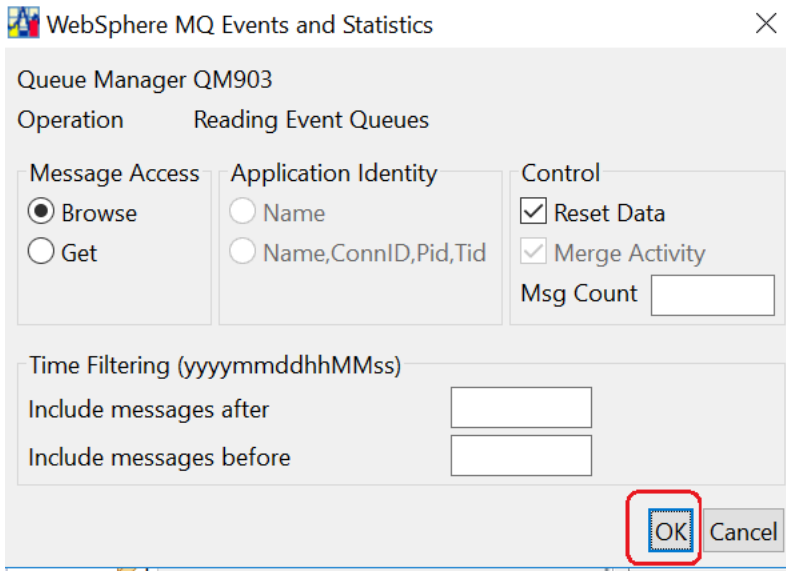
WebSphere MQ Events and Statistics

Queue Manager QM903

Operation Reading Event Queues

Message Access
Browse
Get

Application Identity
Name
Name,ConnID,Pid,Tid

Control
Reset Data
Merge Activity
Msg Count

Time Filtering (yyyymmddhhMMss)
Include messages after
Include messages before

OK
Cancel